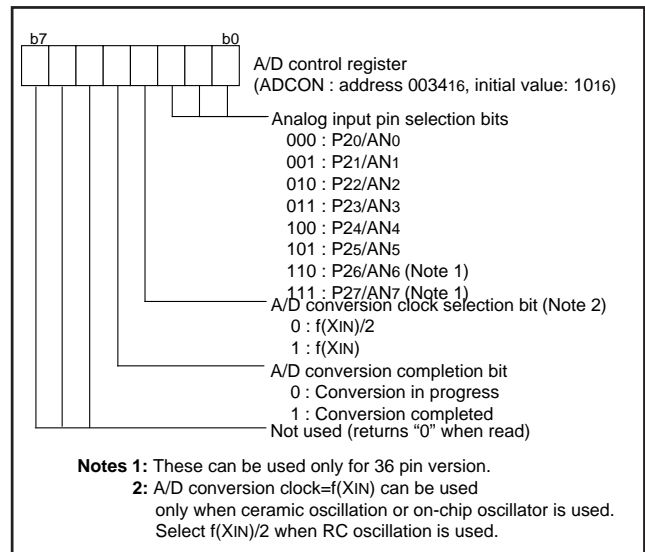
b7

b0

A/D control register
(ADCON : address $003_{16}$, initial value: $10_{16}$)

Analog input pin selection bits
000 : P2$_0$/AN$_0$
001 : P2$_1$/AN$_1$
010 : P2$_2$/AN$_2$
011 : P2$_3$/AN$_3$
100 : P2$_4$/AN$_4$
101 : P2$_5$/AN$_5$
110 : P2$_6$/AN$_6$ (Note 1)
111 : P2$_7$/AN$_7$ (Note 1)

A/D conversion clock selection bit (Note 2)
0 : f(X$_{IN}$)/2
1 : f(X$_{IN}$)

A/D conversion completion bit
0 : Conversion in progress
1 : Conversion completed

Not used (returns "0" when read)

**Notes 1:** These can be used only for 36 pin version.
**2:** A/D conversion clock=f(X$_{IN}$) can be used only when ceramic oscillation or on-chip oscillator is used. Select f(X$_{IN}$)/2 when RC oscillation is used.